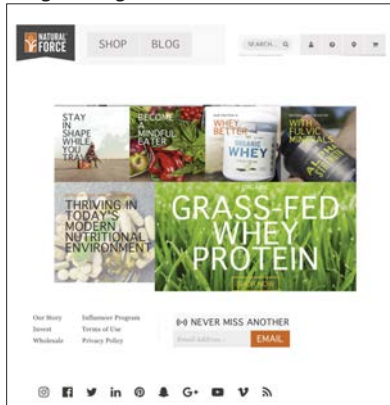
NATURAL FORCE

SHOP BLOG

SEARCH...

STAY IN SHAPE WHILE YOU TRAVEL

BECOME A MINDFUL EATER

WHEY BETTER

ORGANIC WHEY

WITH FULVIC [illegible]

THRIVING IN TODAY'S MODERN NUTRITIONAL ENVIRONMENT

GRASS-FED WHEY PROTEIN

Our Story
Invest
Wholesale

Influencer Program
Terms of Use
Privacy Policy

NEVER MISS ANOTHER

Email Address...

EMAIL